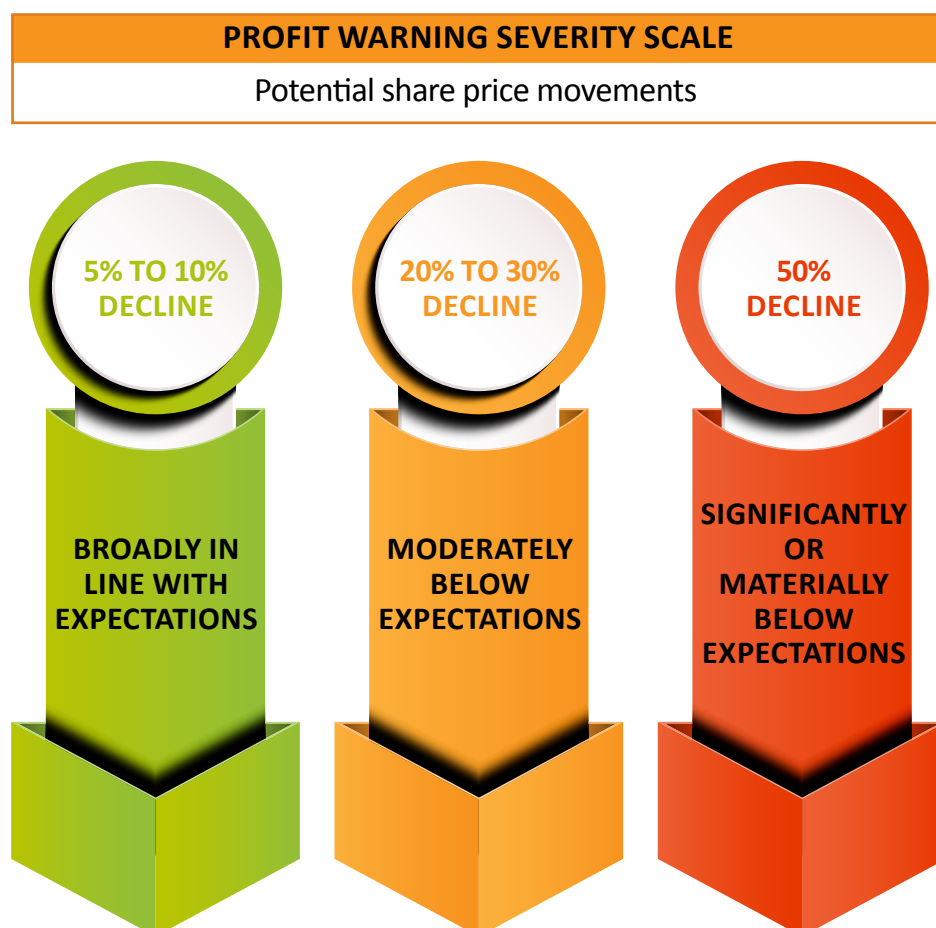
PROFIT WARNING SEVERITY SCALE

Potential share price movements

5% TO 10% DECLINE

BROADLY IN LINE WITH EXPECTATIONS

20% TO 30% DECLINE

MODERATELY BELOW EXPECTATIONS

50% DECLINE

SIGNIFICANTLY OR MATERIALLY BELOW EXPECTATIONS